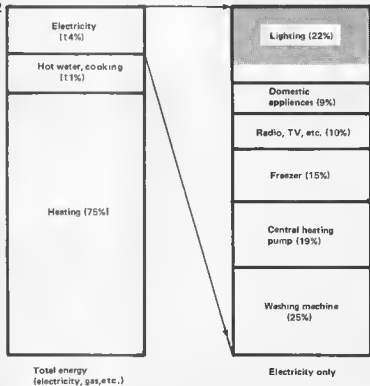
Electricity (14%)

Hot water, cooking (11%)

Heating (75%)

Total energy (electricity, gas, etc.)

Lighting (22%)

Domestic appliences (9%)

Radio, TV, etc. (10%)

Freezer (15%)

Central heating pump (19%)

Washing machine (25%)

Electricity only